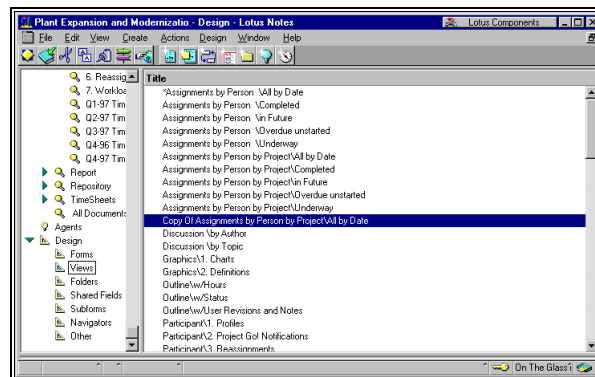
Plant Expansion and Modernizatio - Design - Lotus Notes
Lotus Components
File Edit View Create Actions Design Window Help

6. Reassig
7. Workloa
Q1-97 Tim
Q2-97 Tim
Q3-97 Tim
Q4-96 Tim
Q4-97 Tim
Report
Repository
TimeSheets
All Documents
Agents
Design
Forms
Views
Folders
Shared Fields
Subforms
Navigators
Other

Title
*Assignments by Person \All by Date
Assignments by Person \Completed
Assignments by Person \in Future
Assignments by Person \Overdue unstarted
Assignments by Person \Underway
Assignments by Person by Project\All by Date
Assignments by Person by Project\Completed
Assignments by Person by Project\in Future
Assignments by Person by Project\Overdue unstarted
Assignments by Person by Project\Underway
Copy Of Assignments by Person by Project\All by Date
Discussion \by Author
Discussion \by Topic
Graphics\1. Charts
Graphics\2. Definitions
Outline\w/Hours
Outline\w/Status
Outline\w/User Revisions and Notes
Participant\1. Profiles
Participant\2. Project Gol Notifications
Participant\3. Reassignments

On The Glass'i